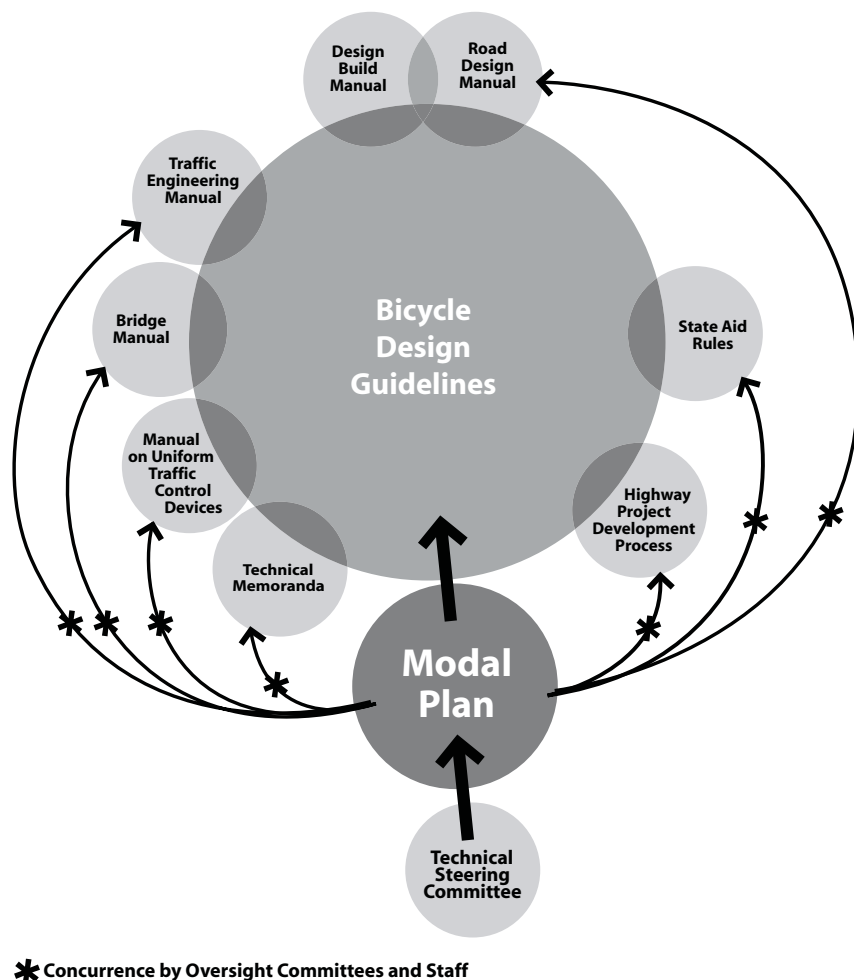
Design Build Manual

Road Design Manual

Traffic Engineering Manual

Bicycle Design Guidelines

Bridge Manual

State Aid Rules

Manual on Uniform Traffic Control Devices

Highway Project Development Process

Technical Memoranda

Modal Plan

Technical Steering Committee

Concurrence by Oversight Committees and Staff